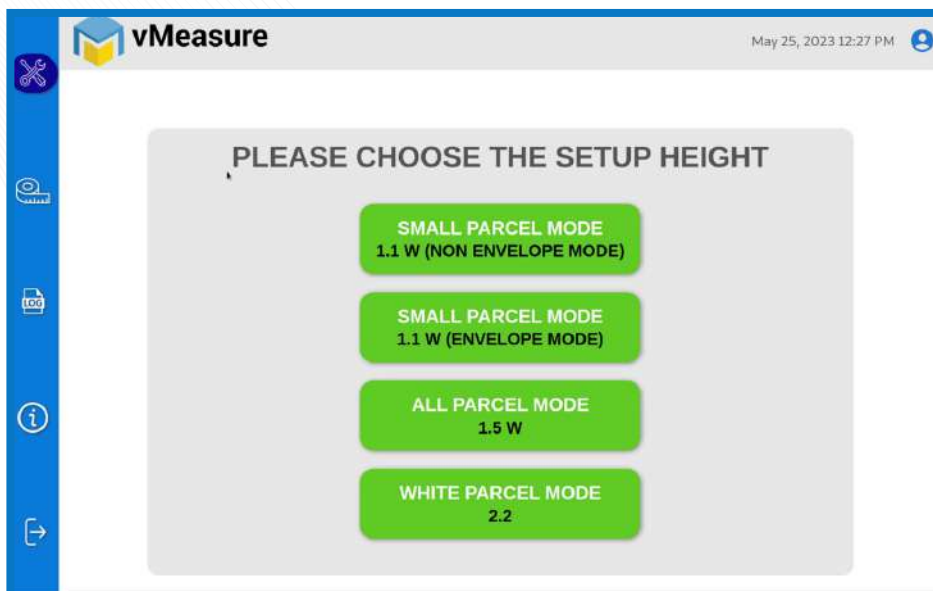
vMeasure

May 25, 2023 12:27 PM

LOG

PLEASE CHOOSE THE SETUP HEIGHT

SMALL PARCEL MODE
1.1 W (NON ENVELOPE MODE)

SMALL PARCEL MODE
1.1 W (ENVELOPE MODE)

ALL PARCEL MODE
1.5 W

WHITE PARCEL MODE
2.2